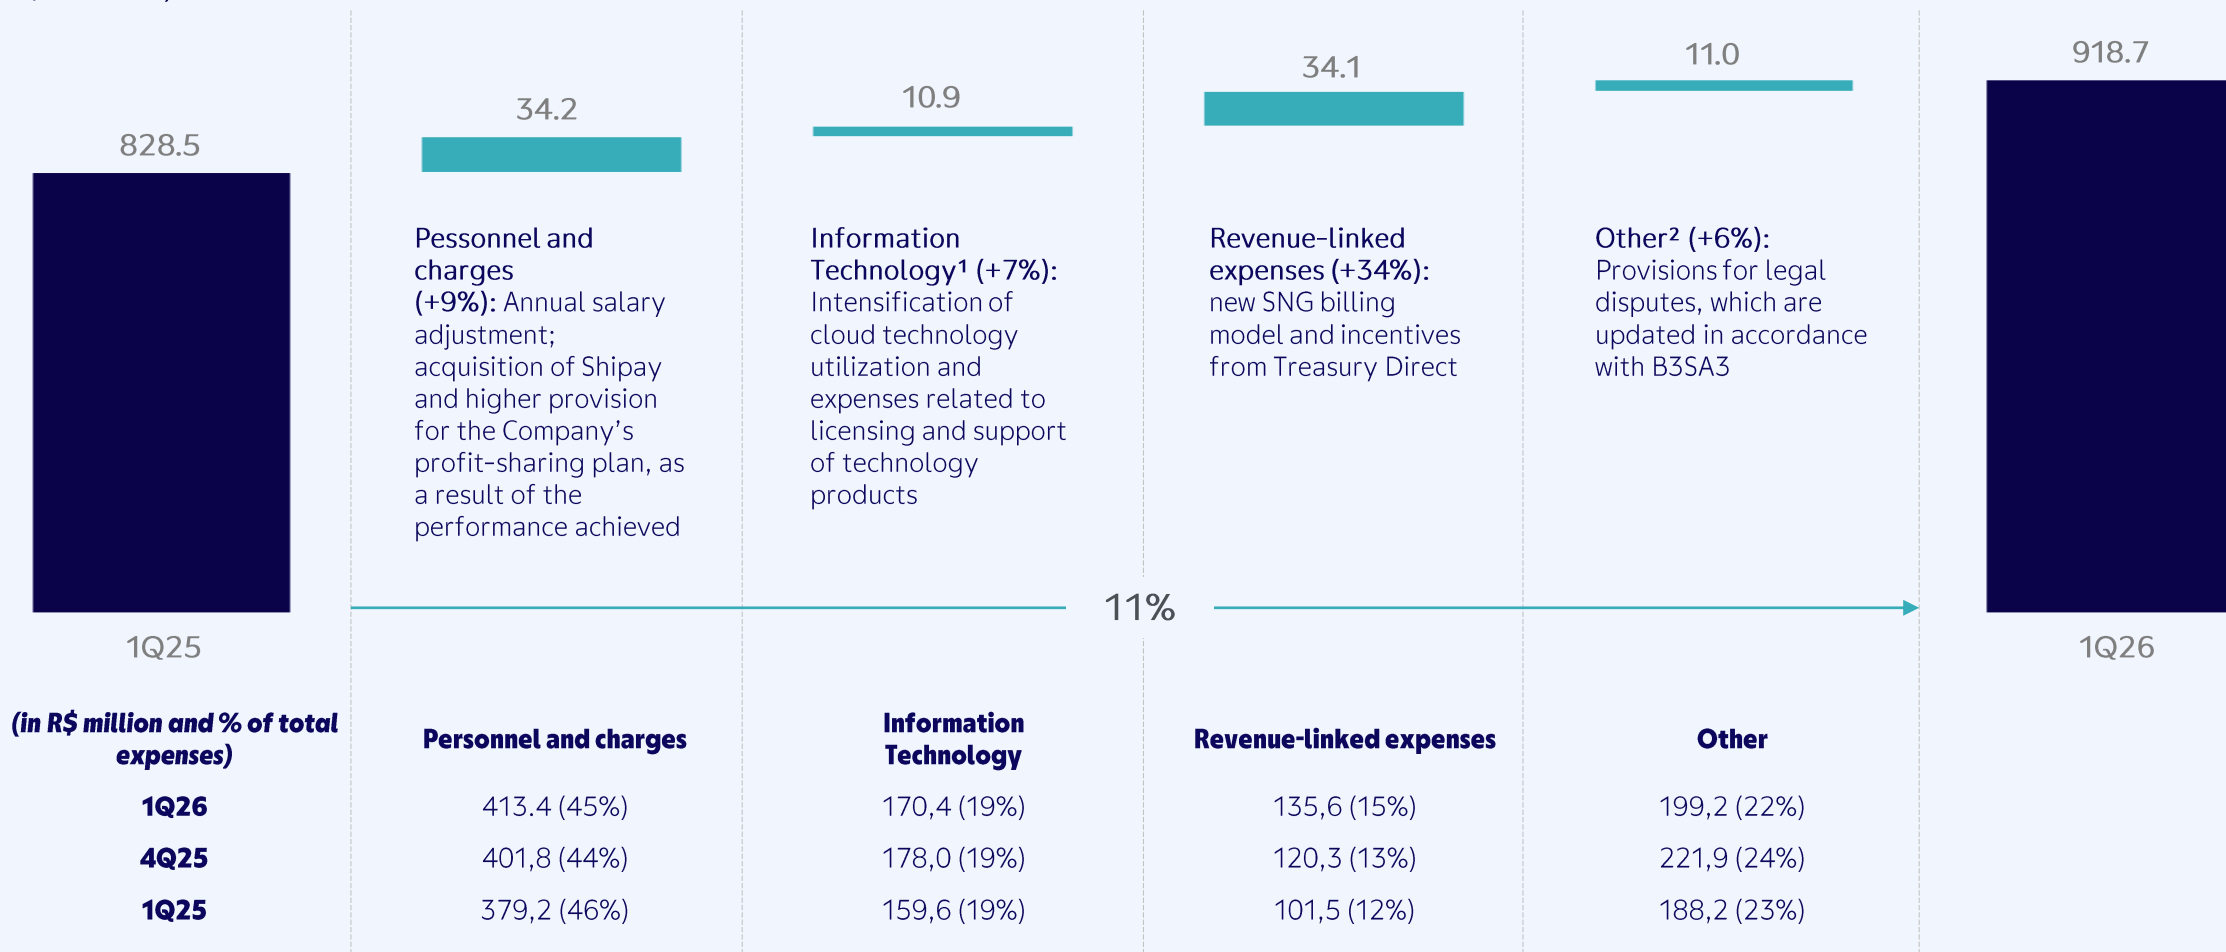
828.5

34.2

10.9

34.1

11.0

918.7

Pessonnel and charges (+9%): Annual salary adjustment; acquisition of Shipay and higher provision for the Company's profit-sharing plan, as a result of the performance achieved

Information Technology¹ (+7%): Intensification of cloud technology utilization and expenses related to licensing and support of technology products

Revenue-linked expenses (+34%): new SNG billing model and incentives from Treasury Direct

Other² (+6%): Provisions for legal disputes, which are updated in accordance with B3SA3

11%

1Q25

1Q26

| (in R$ million and % of total expenses) | Personnel and charges | Information Technology | Revenue-linked expenses | Other |
|---|---|---|---|---|
| 1Q26 | 413.4 (45%) | 170,4 (19%) | 135,6 (15%) | 199,2 (22%) |
| 4Q25 | 401,8 (44%) | 178,0 (19%) | 120,3 (13%) | 221,9 (24%) |
| 1Q25 | 379,2 (46%) | 159,6 (19%) | 101,5 (12%) | 188,2 (23%) |